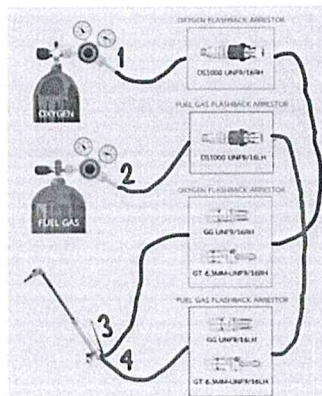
OXYGEN FLASHBACK ARRESTOR

1

DS1000 UNF9/16RH

OXYGEN

FUEL GAS FLASHBACK ARRESTOR

2

DS1000 UNF9/16LH

FUEL GAS

OXYGEN FLASHBACK ARRESTOR

GG UNF9/16RH

GT 6.3MM-UNF9/16RH

3

FUEL GAS FLASHBACK ARRESTOR

4

GG UNF9/16LH

GT 6.3MM-UNF9/16LH